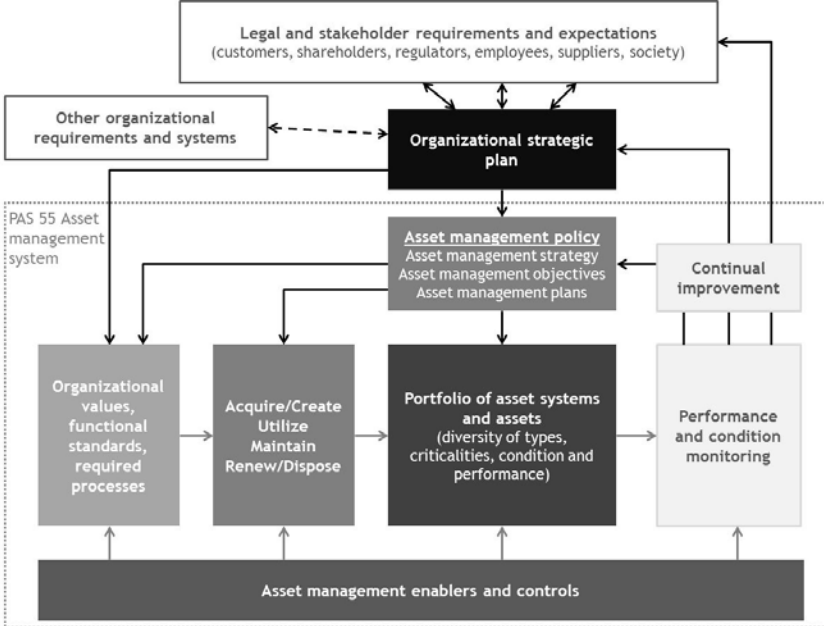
Legal and stakeholder requirements and expectations
(customers, shareholders, regulators, employees, suppliers, society)

Other organizational requirements and systems

Organizational strategic plan

PAS 55 Asset management system

Asset management policy
Asset management strategy
Asset management objectives
Asset management plans

Continual improvement

Organizational values, functional standards, required processes

Acquire/Create
Utilize
Maintain
Renew/Dispose

Portfolio of asset systems and assets
(diversity of types, criticalities, condition and performance)

Performance and condition monitoring

Asset management enablers and controls